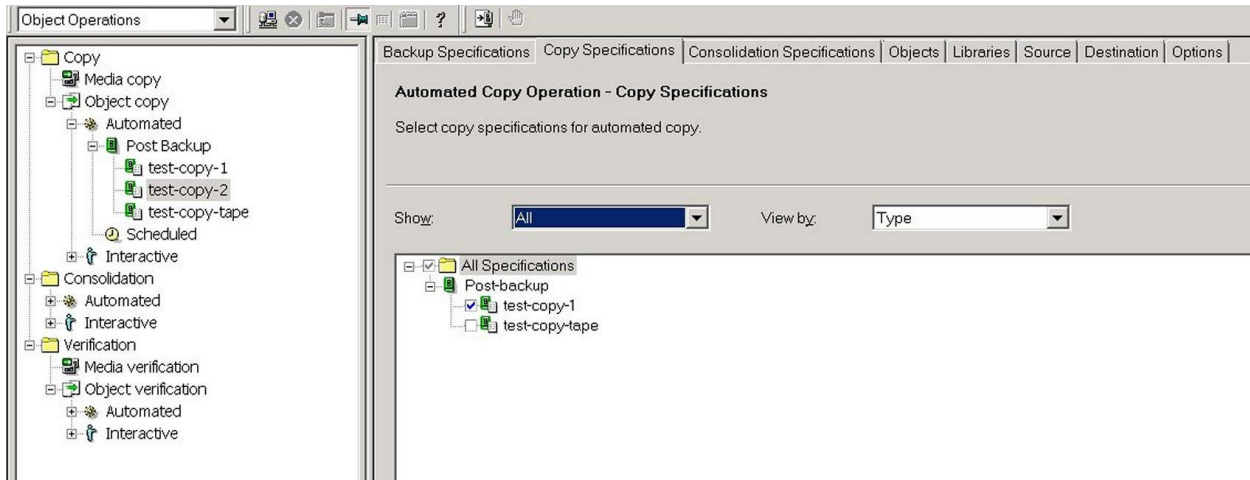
Object Operations

?

Copy
Media copy
Object copy
Automated
Post Backup
test-copy-1
test-copy-2
test-copy-tape
Scheduled
Interactive
Consolidation
Automated
Interactive
Verification
Media verification
Object verification
Automated
Interactive

Backup Specifications | Copy Specifications | Consolidation Specifications | Objects | Libraries | Source | Destination | Options

Automated Copy Operation - Copy Specifications

Select copy specifications for automated copy.

Show: All

View by: Type

All Specifications
Post-backup
test-copy-1
test-copy-tape